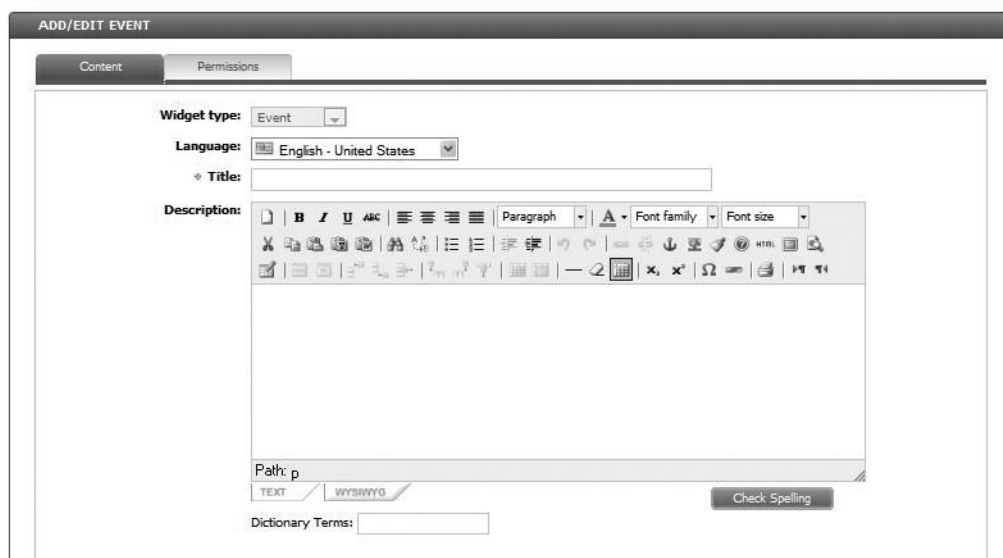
ADD/EDIT EVENT

Content | Permissions

Widget type: Event

Language: English - United States

* Title:

Description:

B I U ABC | Paragraph | A | Font family | Font size

HTML

$x_2$ $x^2$ | Ω

Path: p

TEXT | WYSIWYG

Check Spelling

Dictionary Terms: